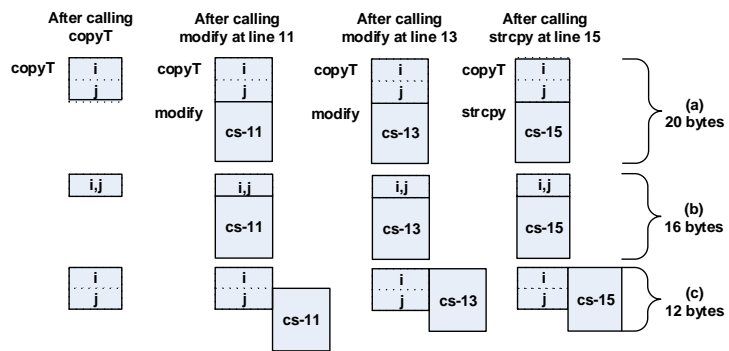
After calling copyT

After calling modify at line 11

After calling modify at line 13

After calling strcpy at line 15

copyT
i
j

copyT
i
j
modify
cs-11

copyT
i
j
modify
cs-13

copyT
i
j
strcpy
cs-15

(a) 20 bytes

i,j

i,j
cs-11

i,j
cs-13

i,j
cs-15

(b) 16 bytes

i
j

i
j
cs-11

i
j
cs-13

i
j
cs-15

(c) 12 bytes